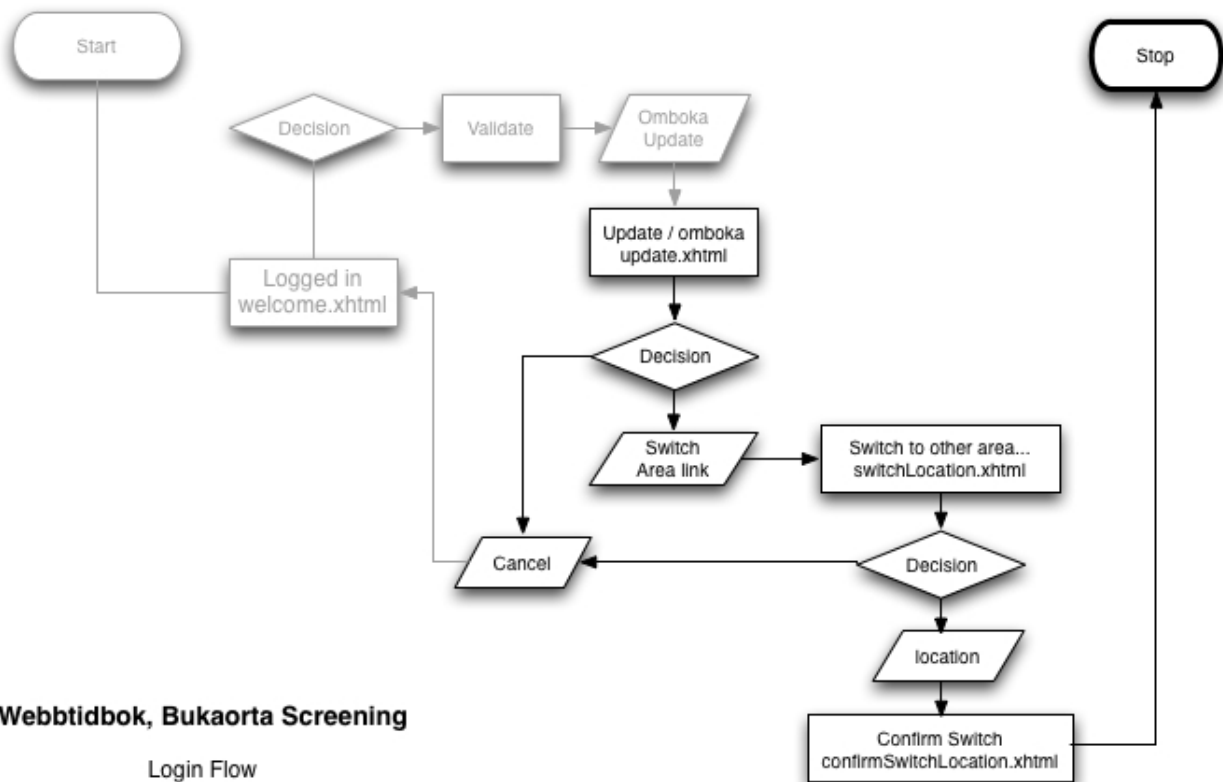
Start

Stop

Decision

Validate

Omboka Update

Update / omboka update.xhtml

Logged in welcome.xhtml

Decision

Switch Area link

Switch to other area... switchLocation.xhtml

Cancel

Decision

location

Confirm Switch confirmSwitchLocation.xhtml

Webbtidbok, Bukaorta Screening

Login Flow